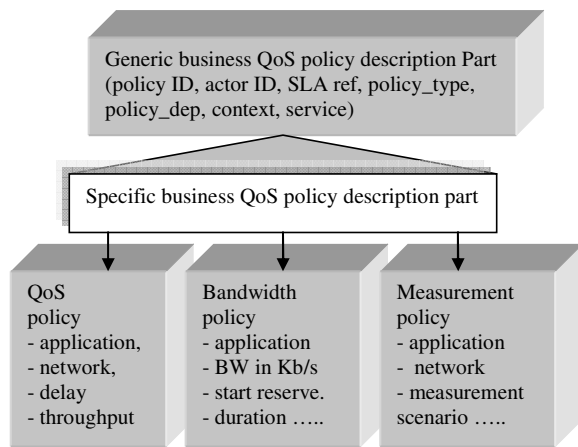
Generic business QoS policy description Part (policy ID, actor ID, SLA ref, policy_type, policy_dep, context, service)

Specific business QoS policy description part

QoS
policy
- application,
- network,
- delay
- throughput

Bandwidth
policy
- application
- BW in Kb/s
- start reserve.
- duration …..

Measurement
policy
- application
- network
- measurement
scenario …..